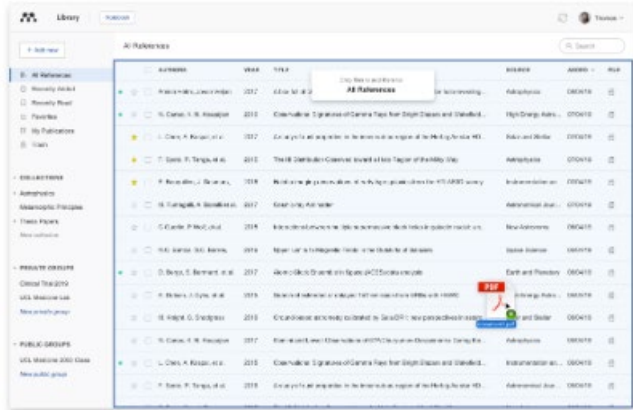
Library

+ Add new

All References

Search

All References
Recently Added
Recently Read
Favorites
My Publications
Trash

COLLECTIONS
Astrophysics
Mesoscopic Principles
Thesis Papers
New collection

PRIVATE GROUPS
Clinical Trial 2019
UCL Medicine Lab
New private group

PUBLIC GROUPS
UCL Medicine 2020 Class
New public group

| | | AUTHORS | YEAR | TITLE | SOURCE | ADDED | FILE |
|---|---|---|---|---|---|---|---|
| | | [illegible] | 2017 | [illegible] | Astrophysics | 09/04/18 | |
| | | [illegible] | 2017 | Observational Signatures of Gamma Rays from Bright Blazars and Wakefield... | High Energy Astro... | 07/04/18 | |
| | | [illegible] | 2015 | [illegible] | Astro and Stellar | 07/04/18 | |
| | | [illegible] | 2015 | The HI Distribution Observed toward a Halo Region of the Milky Way | Astrophysics | 07/04/18 | |
| | | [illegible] | 2018 | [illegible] | Instrumentation an... | 07/04/18 | |
| | | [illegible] | 2017 | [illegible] | Astronomical Jour... | 07/04/18 | |
| | | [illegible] | 2018 | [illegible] | New Astronomy | 06/04/18 | |
| | | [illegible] | 2015 | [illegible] | Space Science | 06/04/18 | |
| | | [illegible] | 2017 | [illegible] | Earth and Planetary | 06/04/18 | |
| | | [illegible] | 2015 | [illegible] | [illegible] | 06/04/18 | |
| | | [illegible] | 2018 | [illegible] | Astro and Stellar | 06/04/18 | |
| | | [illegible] | 2017 | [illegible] | Astrophysics | 06/04/18 | |
| | | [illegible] | 2017 | Observational Signatures of Gamma Rays from Bright Blazars and Wakefield... | Instrumentation an... | 06/04/18 | |
| | | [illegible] | 2015 | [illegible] | Astronomical Jour... | 06/04/18 | |

Drop files to add them to
All References

PDF